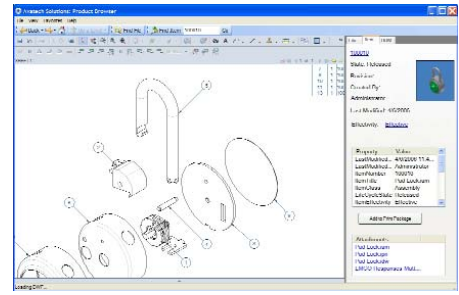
Arastech Solutions: Product Browser
File View Favorites Help
Back Find File Find Item
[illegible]
Static: Released
Released
Owned By: Administrator
Last Modified: 4/6/2000
Effectivity: Effective
Property Value
LastModified... 4/6/2000 11:4...
LastModified... Administrator
ItemNumber 100070
ItemTitle Pad Lock
ItemClass Assembly
LifeCycleState Released
ItemEffectivity Effective
Add to Print Package
Attachments
Pad Lock.dwg
Pad Lock.pdf
Pad Lock.doc
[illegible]
Loading DWF...